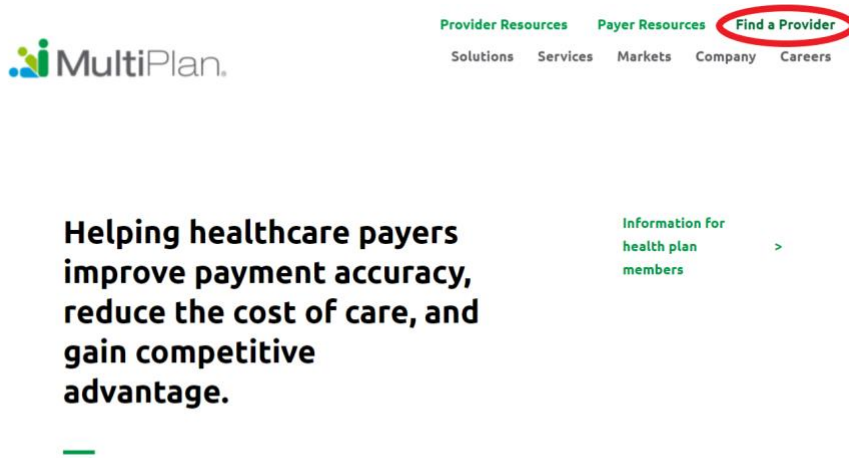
MultiPlan.

Provider Resources Payer Resources Find a Provider

Solutions Services Markets Company Careers

Helping healthcare payers improve payment accuracy, reduce the cost of care, and gain competitive advantage.

Information for health plan members >